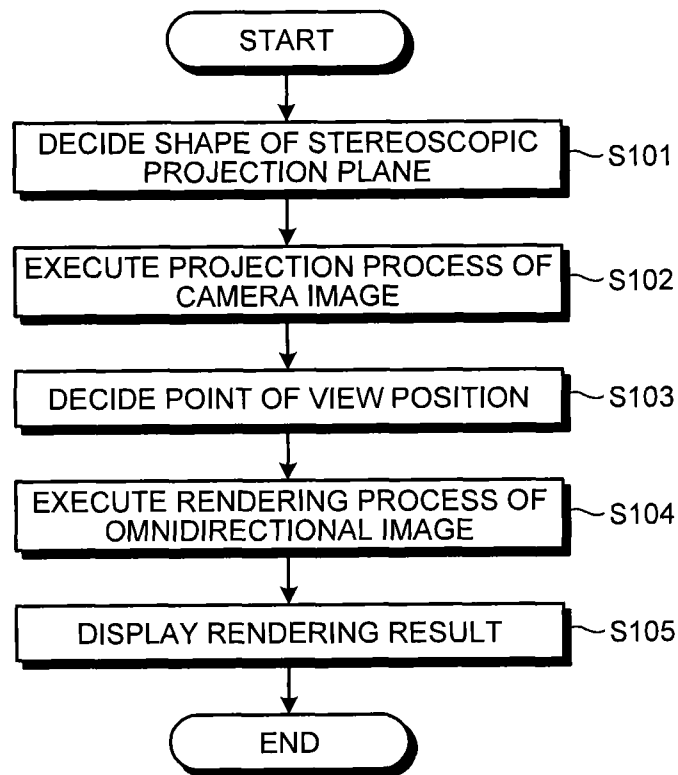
START

DECIDE SHAPE OF STEREOSCOPIC PROJECTION PLANE

S101

EXECUTE PROJECTION PROCESS OF CAMERA IMAGE

S102

DECIDE POINT OF VIEW POSITION

S103

EXECUTE RENDERING PROCESS OF OMNIDIRECTIONAL IMAGE

S104

DISPLAY RENDERING RESULT

S105

END